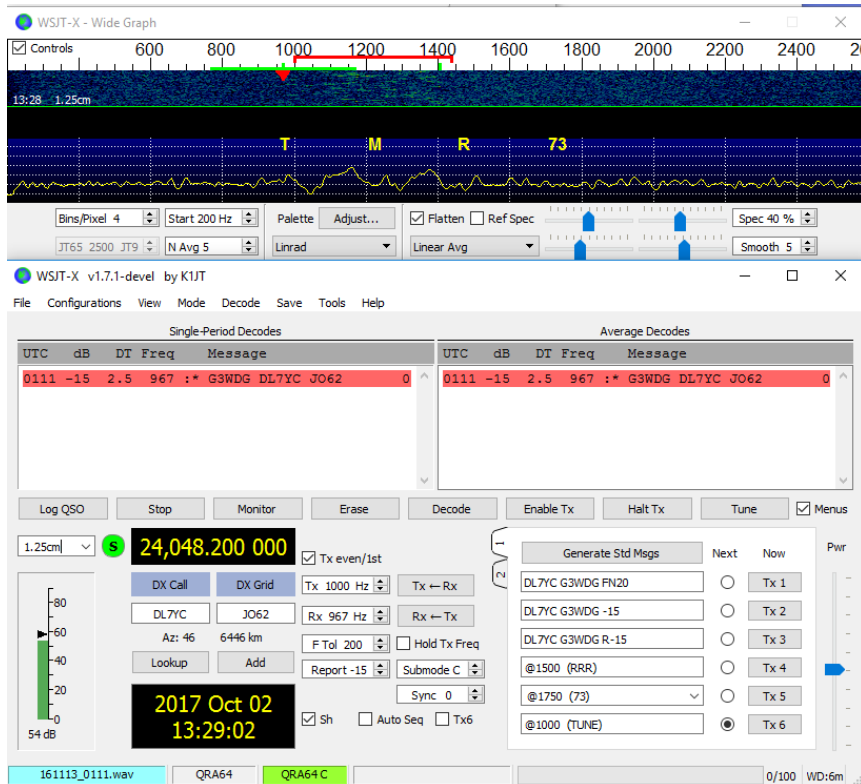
WSJT-X - Wide Graph

Controls 600 800 1000 1200 1400 1600 1800 2000 2200 2400

13:28 1.25cm

T M R 73

Bins/Pixel 4 Start 200 Hz Palette Adjust... Flatten Ref Spec Spec 40 %

JT65 2500 JT9 N Avg 5 Linrad Linear Avg Smooth 5

WSJT-X v1.7.1-devel by K1JT

File Configurations View Mode Decode Save Tools Help

Single-Period Decodes

| UTC | dB | DT | Freq | Message | |
|---|---|---|---|---|---|
| 0111 | -15 | 2.5 | 967 | :* G3WDG DL7YC JO62 | 0 |

Average Decodes

| UTC | dB | DT | Freq | Message | |
|---|---|---|---|---|---|
| 0111 | -15 | 2.5 | 967 | :* G3WDG DL7YC JO62 | 0 |

Log QSO Stop Monitor Erase Decode Enable Tx Halt Tx Tune Menus

1.25cm S 24,048.200 000 Tx even/1st

DX Call DX Grid Tx 1000 Hz Tx ← Rx

DL7YC JO62 Rx 967 Hz Rx ← Tx

Az: 46 6446 km F Tol 200 Hold Tx Freq

Lookup Add Report -15 Submode C

Sync 0

2017 Oct 02
13:29:02

Sh Auto Seq Tx6

80 60 40 20 0

54 dB

1 2

Generate Std Msgs Next Now

DL7YC G3WDG FN20 Tx 1
DL7YC G3WDG -15 Tx 2
DL7YC G3WDG R-15 Tx 3
@1500 (RRR) Tx 4
@1750 (73) Tx 5
@1000 (TUNE) Tx 6

Pwr

161113_0111.wav QRA64 QRA64 C 0/100 WD:6m